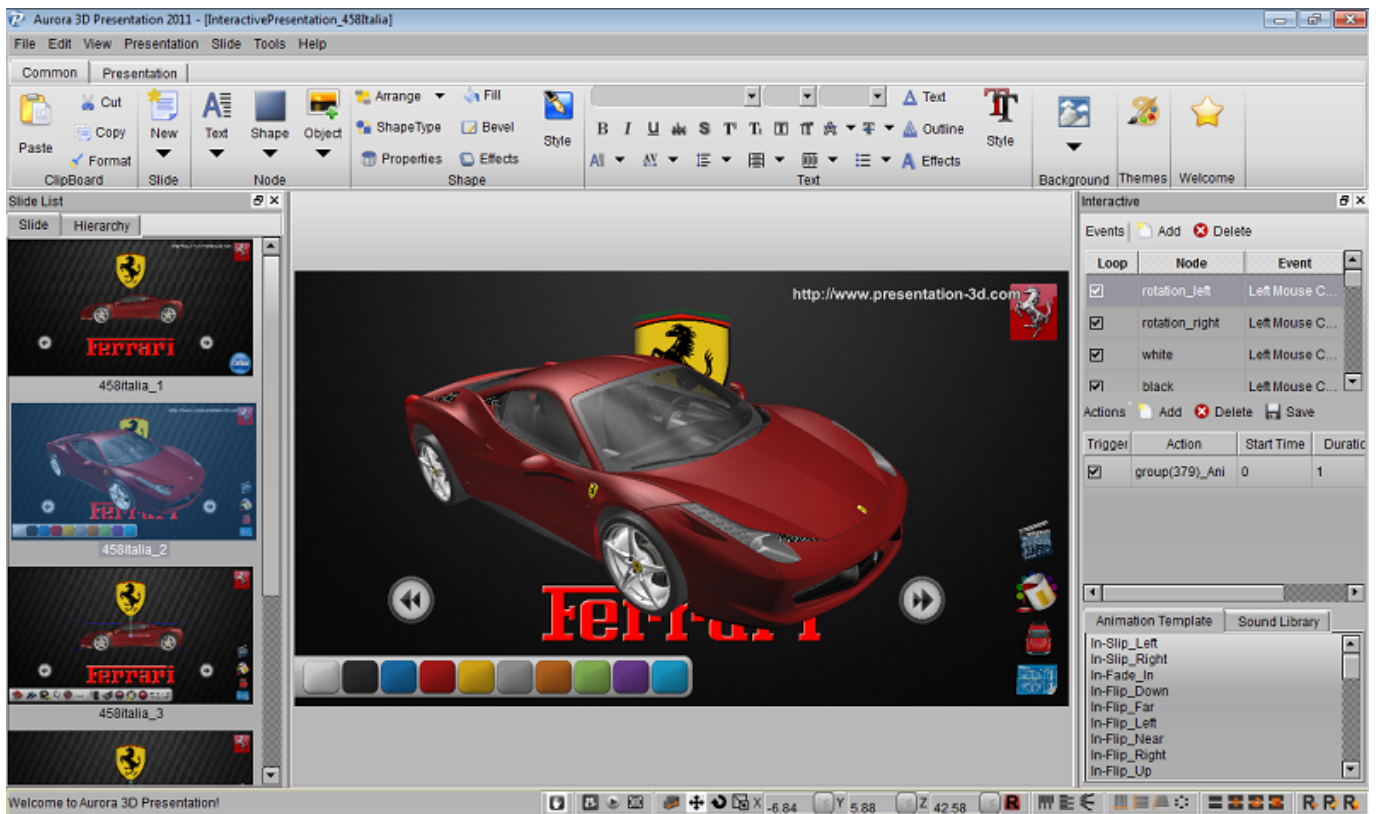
Aurora 3D Presentation 2011 - [InteractivePresentation_458Italia]

File Edit View Presentation Slide Tools Help

Common Presentation

Paste Cut Copy Format ClipBoard

New Slide

Text Shape Object Node

Arrange ShapeType Properties Fill Bevel Effects Style Shape

Text Outline Effects Style Text

Background Themes Welcome

Slide List

Slide Hierarchy

458italia_1

458italia_2

458italia_3

http://www.presentation-3d.com

Ferrari

Interactive

Events Add Delete

| Loop | Node | Event |
|---|---|---|
| ☑ | rotation_left | Left Mouse C... |
| ☑ | rotation_right | Left Mouse C... |
| ☑ | white | Left Mouse C... |
| ☑ | black | Left Mouse C... |

Actions Add Delete Save

| Trigger | Action | Start Time | Duratic |
|---|---|---|---|
| ☑ | group(379)_Ani | 0 | 1 |

Animation Template Sound Library

In-Slip_Left
In-Slip_Right
In-Fade_In
In-Flip_Down
In-Flip_Far
In-Flip_Left
In-Flip_Near
In-Flip_Right
In-Flip_Up

Welcome to Aurora 3D Presentation!

X -6.84 Y 5.88 Z 42.58